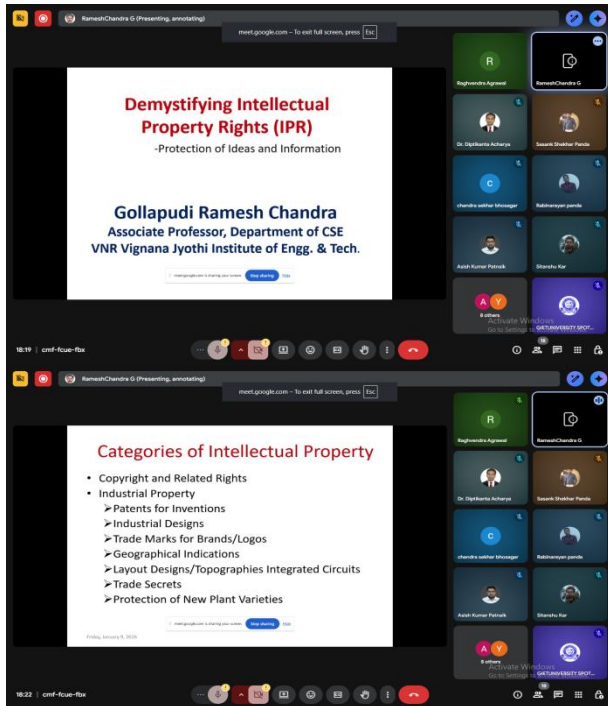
RameshChandra G (Presenting, annotating)

meet.google.com – To exit full screen, press Esc

Demystifying Intellectual Property Rights (IPR)

-Protection of Ideas and Information

Gollapudi Ramesh Chandra
Associate Professor, Department of CSE
VNR Vignana Jyothi Institute of Engg. & Tech.

meet.google.com is sharing your screen. Stop sharing Hide

R
Raghvendra Agrawal
RameshChandra G
Dr. Diptikanta Acharya
Sasank Shekhar Panda
C
chandra sekhar bhosagar
Rabinarayan panda
Asish Kumar Patnaik
Sitanshu Kar
A Y
6 others
GIETUNIVERSITY SPOT...
Activate Windows
Go to Settings to activate Windows.

18:19 | cmf-fcue-fbx

RameshChandra G (Presenting, annotating)

meet.google.com – To exit full screen, press Esc

Categories of Intellectual Property

• Copyright and Related Rights
• Industrial Property
➢Patents for Inventions
➢Industrial Designs
➢Trade Marks for Brands/Logos
➢Geographical Indications
➢Layout Designs/Topographies Integrated Circuits
➢Trade Secrets
➢Protection of New Plant Varieties

Friday, January 5, 2024

meet.google.com is sharing your screen. Stop sharing Hide

R
Raghvendra Agrawal
RameshChandra G
Dr. Diptikanta Acharya
Sasank Shekhar Panda
C
chandra sekhar bhosagar
Rabinarayan panda
Asish Kumar Patnaik
Sitanshu Kar
A Y
6 others
GIETUNIVERSITY SPOT...
Activate Windows
Go to Settings to activate Windows.

18:22 | cmf-fcue-fbx